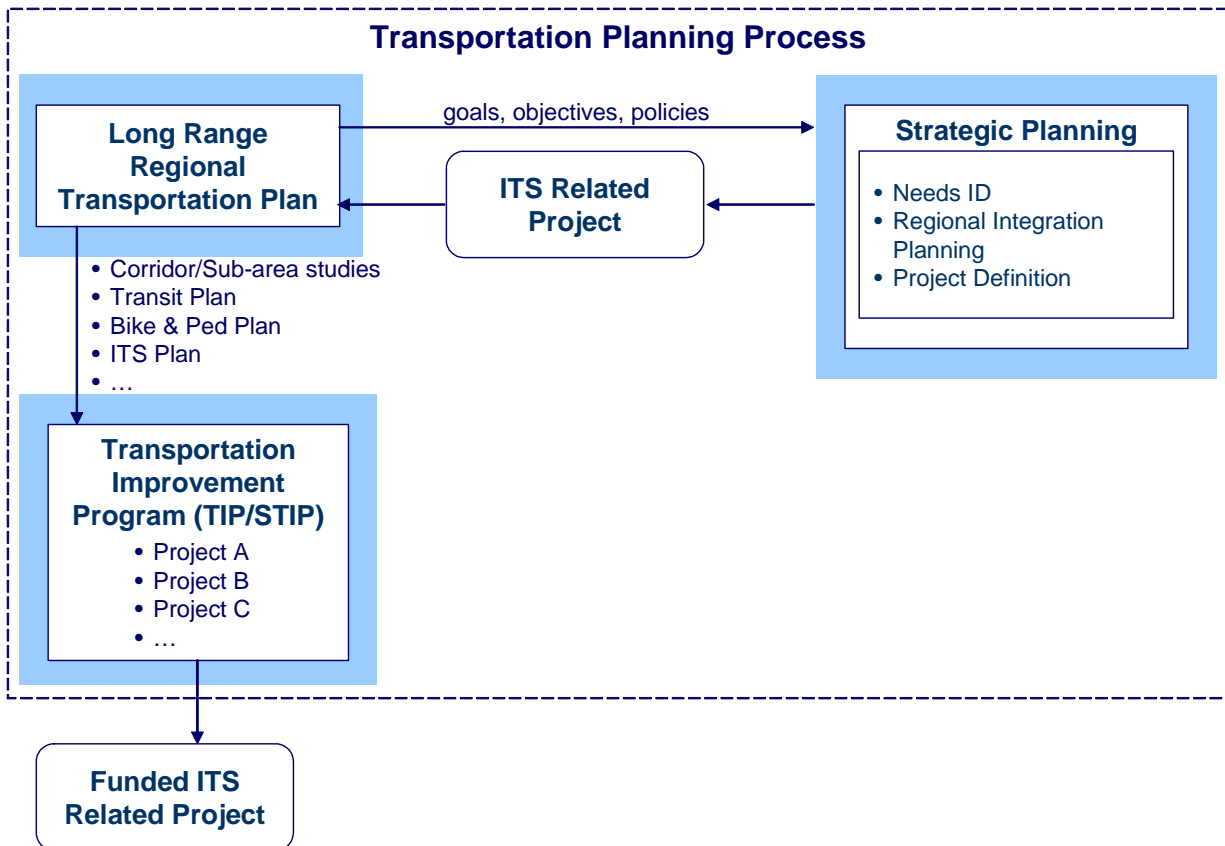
Transportation Planning Process

Long Range Regional Transportation Plan

goals, objectives, policies

Strategic Planning

• Needs ID
• Regional Integration Planning
• Project Definition

ITS Related Project

• Corridor/Sub-area studies
• Transit Plan
• Bike & Ped Plan
• ITS Plan
• …

Transportation Improvement Program (TIP/STIP)

• Project A
• Project B
• Project C
• …

Funded ITS Related Project